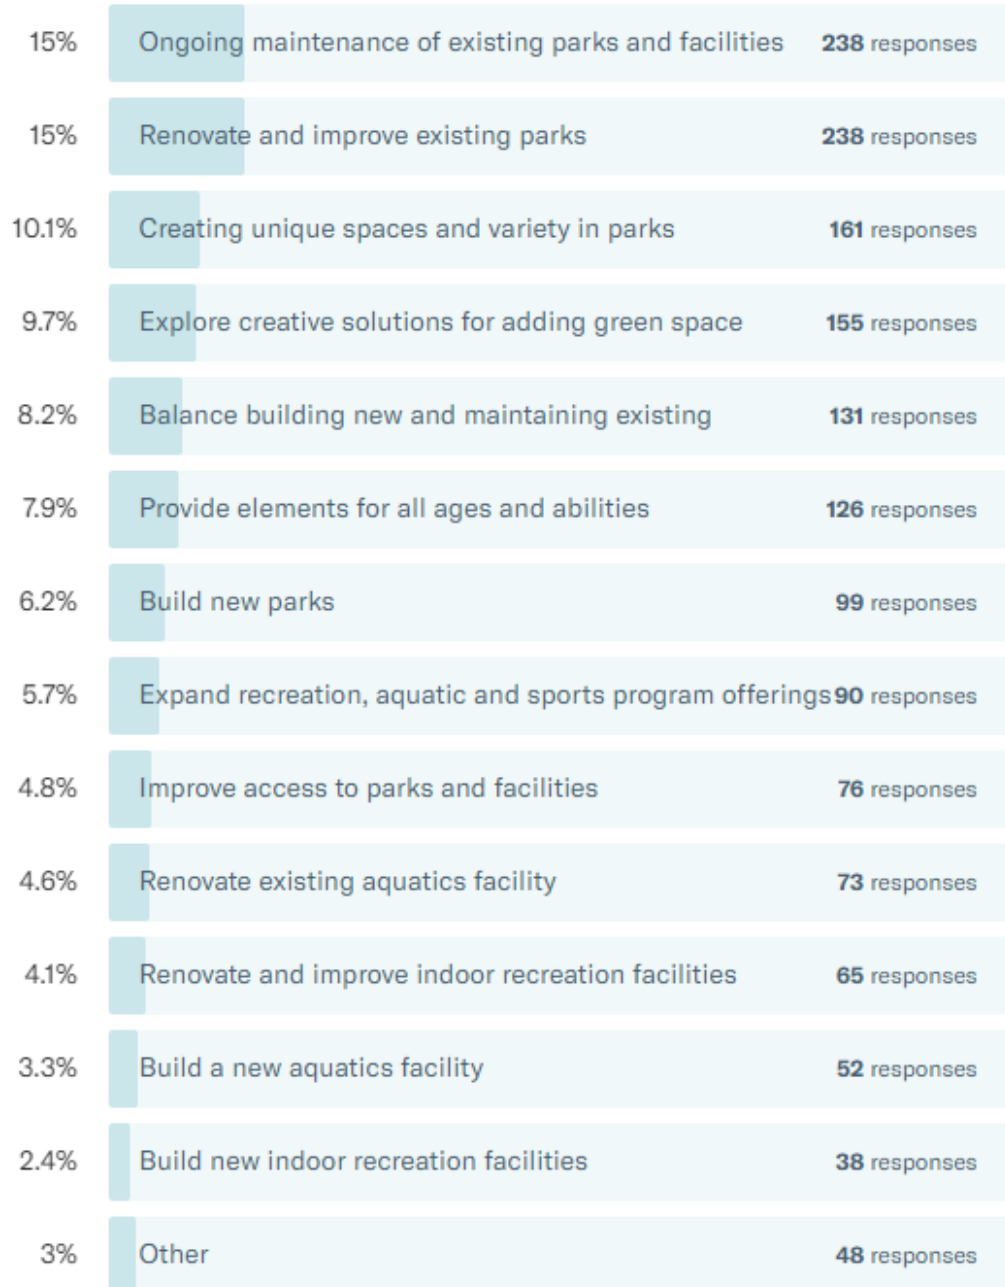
15% Ongoing maintenance of existing parks and facilities **238** responses

15% Renovate and improve existing parks **238** responses

10.1% Creating unique spaces and variety in parks **161** responses

9.7% Explore creative solutions for adding green space **155** responses

8.2% Balance building new and maintaining existing **131** responses

7.9% Provide elements for all ages and abilities **126** responses

6.2% Build new parks **99** responses

5.7% Expand recreation, aquatic and sports program offerings **90** responses

4.8% Improve access to parks and facilities **76** responses

4.6% Renovate existing aquatics facility **73** responses

4.1% Renovate and improve indoor recreation facilities **65** responses

3.3% Build a new aquatics facility **52** responses

2.4% Build new indoor recreation facilities **38** responses

3% Other **48** responses